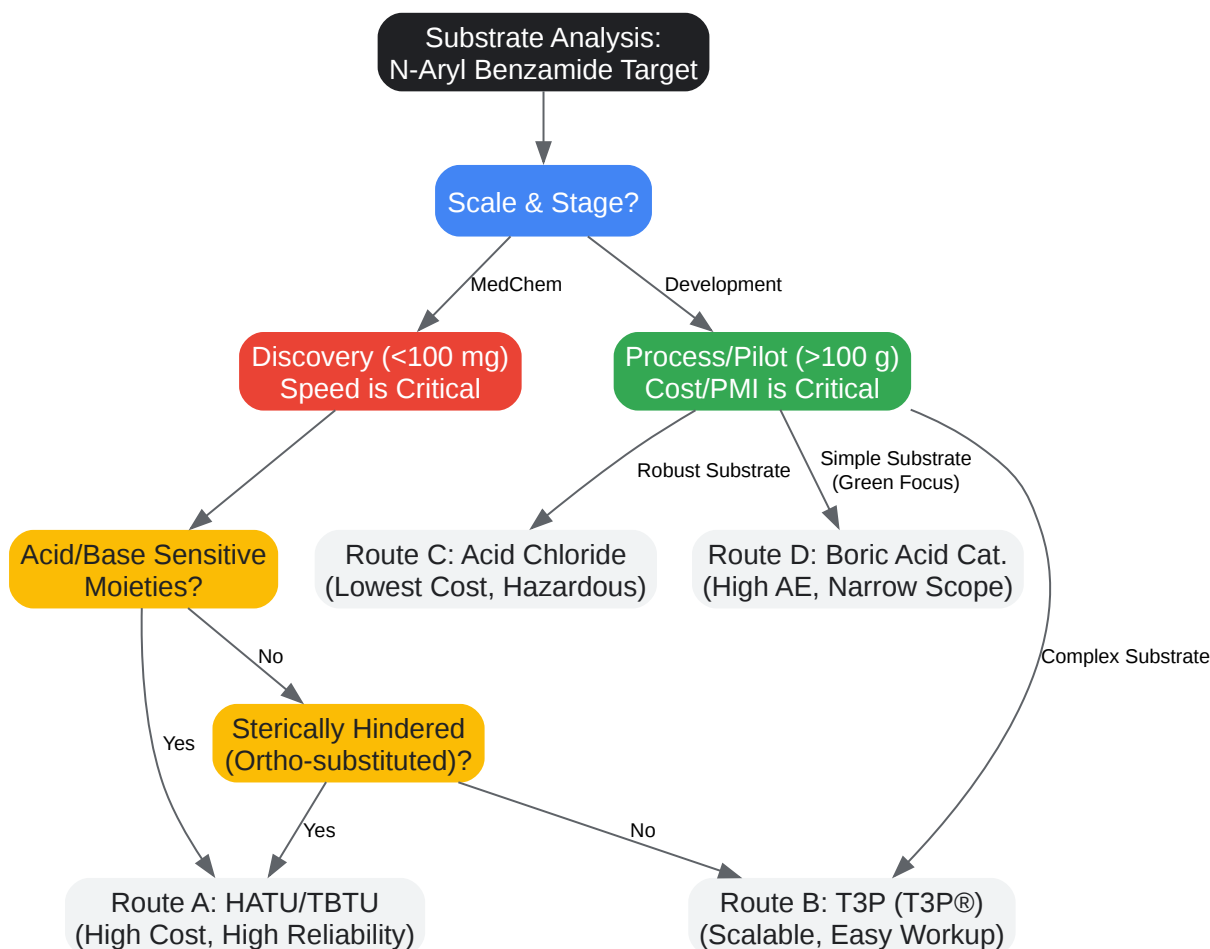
Substrate Analysis:
N-Aryl Benzamide Target

Scale & Stage?

MedChem

Development

Discovery (<100 mg)
Speed is Critical

Process/Pilot (>100 g)
Cost/PMI is Critical

Robust Substrate

Simple Substrate
(Green Focus)

Acid/Base Sensitive
Moieties?

Route C: Acid Chloride
(Lowest Cost, Hazardous)

Route D: Boric Acid Cat.
(High AE, Narrow Scope)

No

Complex Substrate

Yes

Sterically Hindered
(Ortho-substituted)?

Yes

No

Route A: HATU/TBTU
(High Cost, High Reliability)

Route B: T3P (T3P®)
(Scalable, Easy Workup)